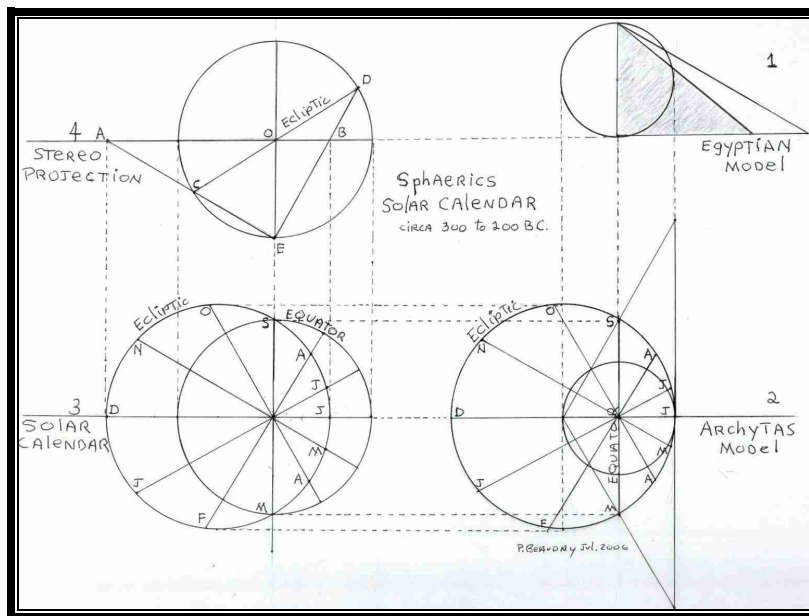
1

4 A
STEREO PROJECTION

O Ecliptic D
B
C
E

EGYPTIAN Model

Sphaerics
SOLAR CALENDAR
circa 300 to 200 BC.

Ecliptic O S EQUATOR
N A
J
3 D J
SOLAR CALENDAR
M
J A
F M

Ecliptic O S
N A
J
2
D O J
ARCHYTAS Model
EQUATOR
M
J A
F M

P. Gearon Jul. 2006